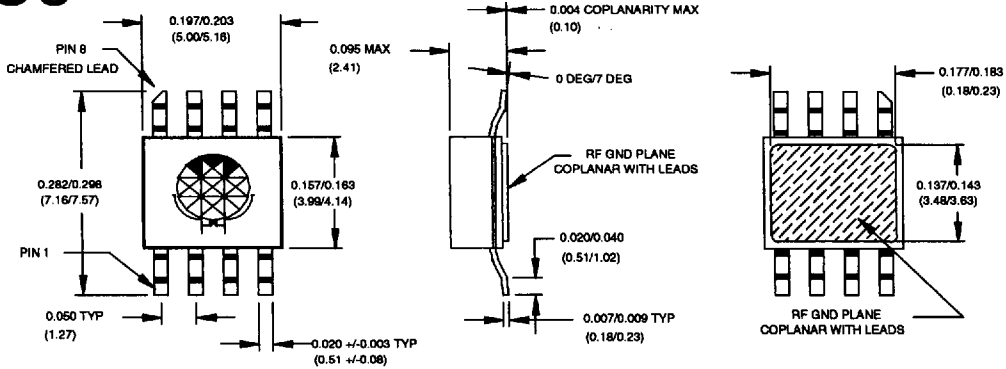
0.197/0.203
(5.00/5.16)

PIN 8
CHAMFERED LEAD

0.282/0.298
(7.16/7.57)

0.157/0.163
(3.99/4.14)

PIN 1

0.050 TYP
(1.27)

0.020 +/-0.003 TYP
(0.51 +/-0.08)

0.004 COPLANARITY MAX
(0.10)

0.095 MAX
(2.41)

0 DEG/7 DEG

RF GND PLANE
COPLANAR WITH LEADS

0.020/0.040
(0.51/1.02)

0.007/0.009 TYP
(0.18/0.23)

0.177/0.183
(0.18/0.23)

0.137/0.143
(3.48/3.63)

RF GND PLANE
COPLANAR WITH LEADS